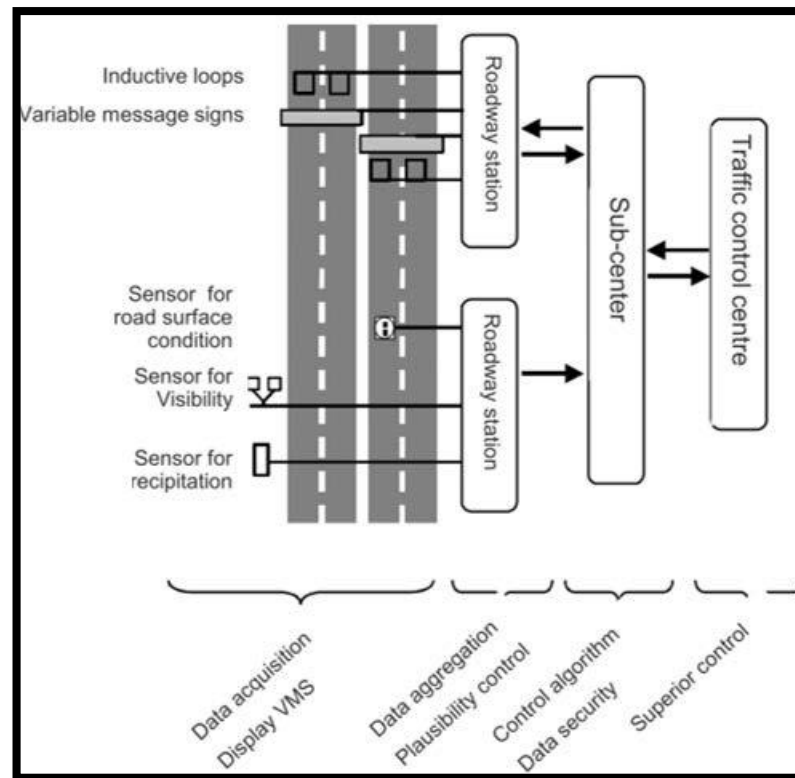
Inductive loops

Variable message signs

Roadway station

Sub-center

Traffic control centre

Sensor for road surface condition

Sensor for Visibility

Sensor for recipitation

Roadway station

Data acquisition
Display VMS

Data aggregation
Plausibility control

Control algorithm
Data security

Superior control